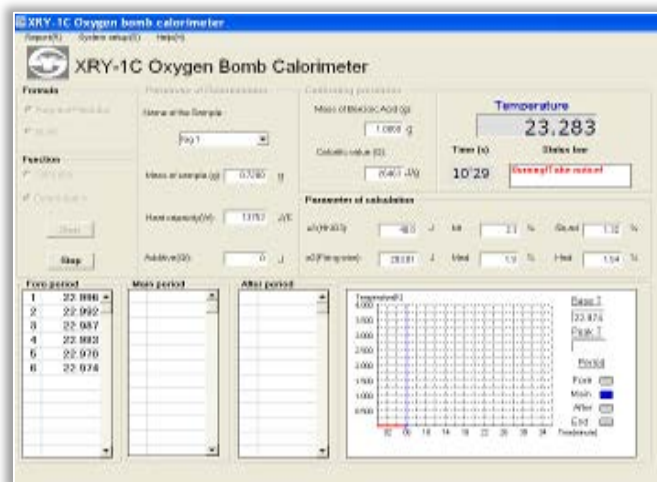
XRY-1C Oxygen bomb calorimeter

Report(R) System setup(S) Help(H)

XRY-1C Oxygen Bomb Calorimeter

Formula

Function

Start

Stop

Parameter of Determination

Name of the Sample

No 1

Mass of sample (g) 0.7280 g

Heat capacity(J/K) 13757 J/K

Additive(J) 0 J

Calibrating parameter

Mass of Benzoic Acid (g)

1.0000 g

Calorific value (J)

26461 J/g

Temperature

23.283

Time (s)

10'29

Status bar

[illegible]

Parameter of calculation

a1(HNO3) 48.0 J

a2(Firing wire) 28.81 J

Mt 2.3 %

Mad 1.9 %

St,ad 1.12 %

Had 1.54 %

Fore period

| | |
|---|---|
| 1 | 22.996 |
| 2 | 22.992 |
| 3 | 22.987 |
| 4 | 22.983 |
| 5 | 22.978 |
| 6 | 22.974 |

Main period

After period

Temperature(K)

4.000
3.500
3.000
2.500
2.000
1.500
1.000
0.500

02 06 10 14 18 22 26 30 34 Time(minute)

Base T

22.974

Peak T

Period

Fore

Main

After

End